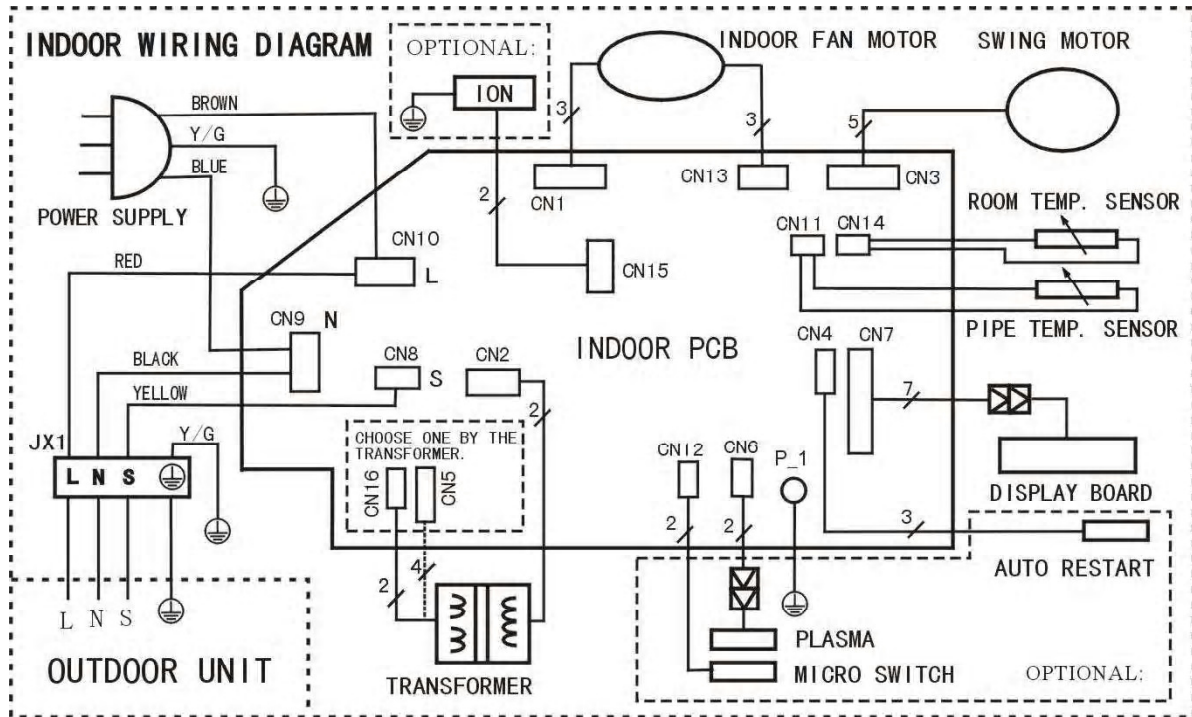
INDOOR WIRING DIAGRAM

OPTIONAL:

ION

INDOOR FAN MOTOR

SWING MOTOR

BROWN

Y/G

BLUE

POWER SUPPLY

3

3

5

2

CN1

CN13

CN3

ROOM TEMP. SENSOR

CN11

CN14

CN10

RED

L

CN15

PIPE TEMP. SENSOR

CN9

N

CN4

CN7

BLACK

CN8

S

CN2

INDOOR PCB

YELLOW

2

7

JX1

Y/G

CHOOSE ONE BY THE TRANSFORMER.

L N S

CN16

CN5

CN12

CN6

P_1

DISPLAY BOARD

2

2

3

AUTO RESTART

2

4

L N S

PLASMA

OUTDOOR UNIT

TRANSFORMER

MICRO SWITCH

OPTIONAL: